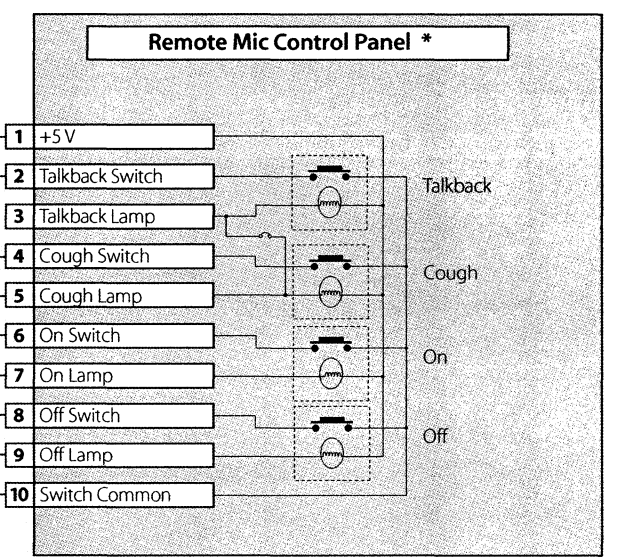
Remote Mic Control Panel *

| 1 | +5 V |
|---|---|
| 2 | Talkback Switch |
| 3 | Talkback Lamp |
| 4 | Cough Switch |
| 5 | Cough Lamp |
| 6 | On Switch |
| 7 | On Lamp |
| 8 | Off Switch |
| 9 | Off Lamp |
| 10 | Switch Common |

Talkback

Cough

On

Off